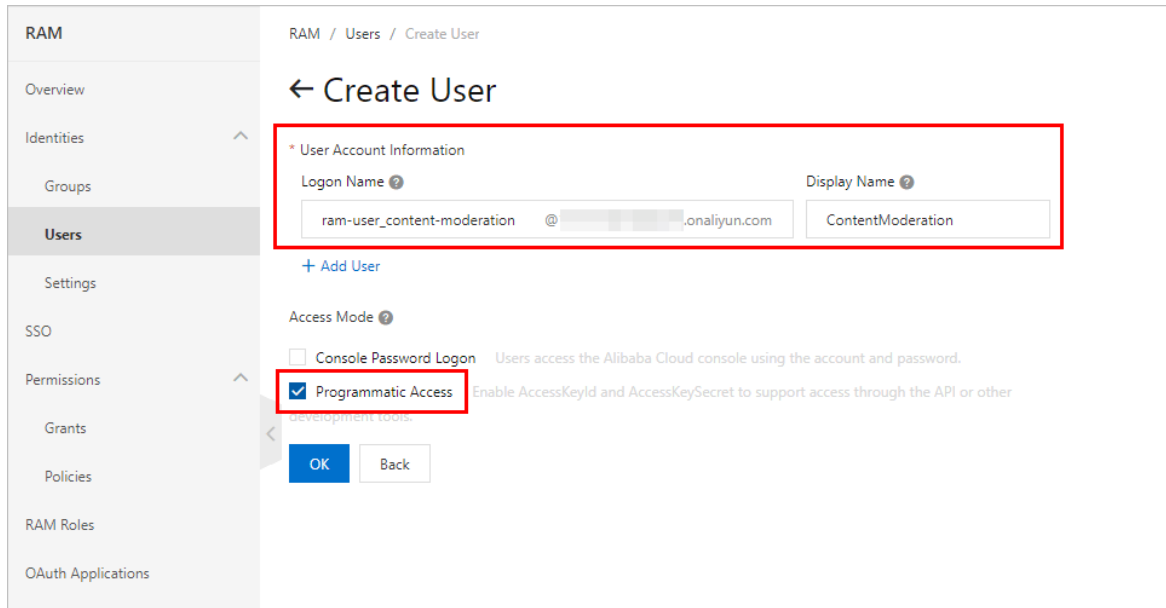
RAM

Overview

Identities

Groups

Users

Settings

SSO

Permissions

Grants

Policies

RAM Roles

OAuth Applications

RAM / Users / Create User

← Create User

* User Account Information

Logon Name

Display Name

ram-user_content-moderation @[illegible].onaliyun.com

ContentModeration

+ Add User

Access Mode

Console Password Logon Users access the Alibaba Cloud console using the account and password.

Programmatic Access Enable AccessKeyId and AccessKeySecret to support access through the API or other development tools.

OK

Back